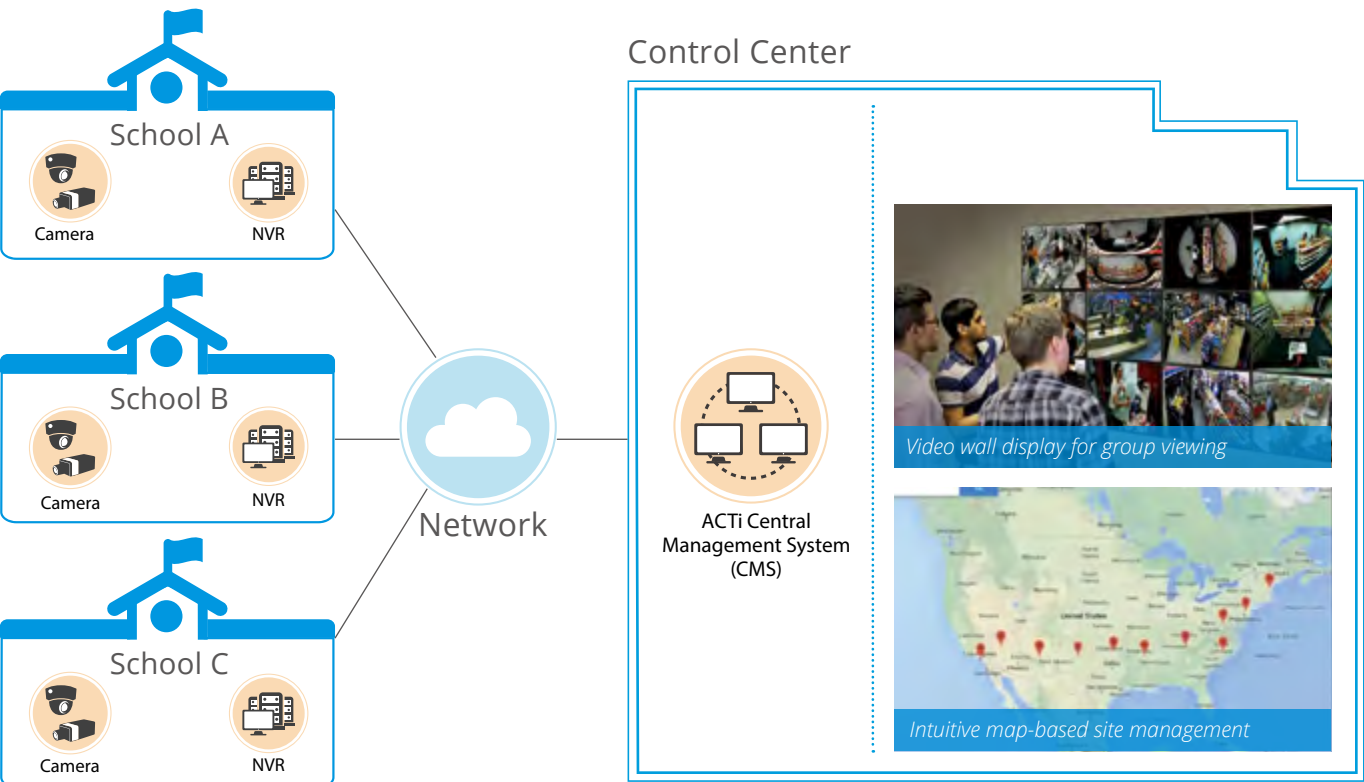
School A

Camera

NVR

School B

Camera

NVR

School C

Camera

NVR

Network

Control Center

ACTi Central Management System (CMS)

Video wall display for group viewing

United States

Intuitive map-based site management